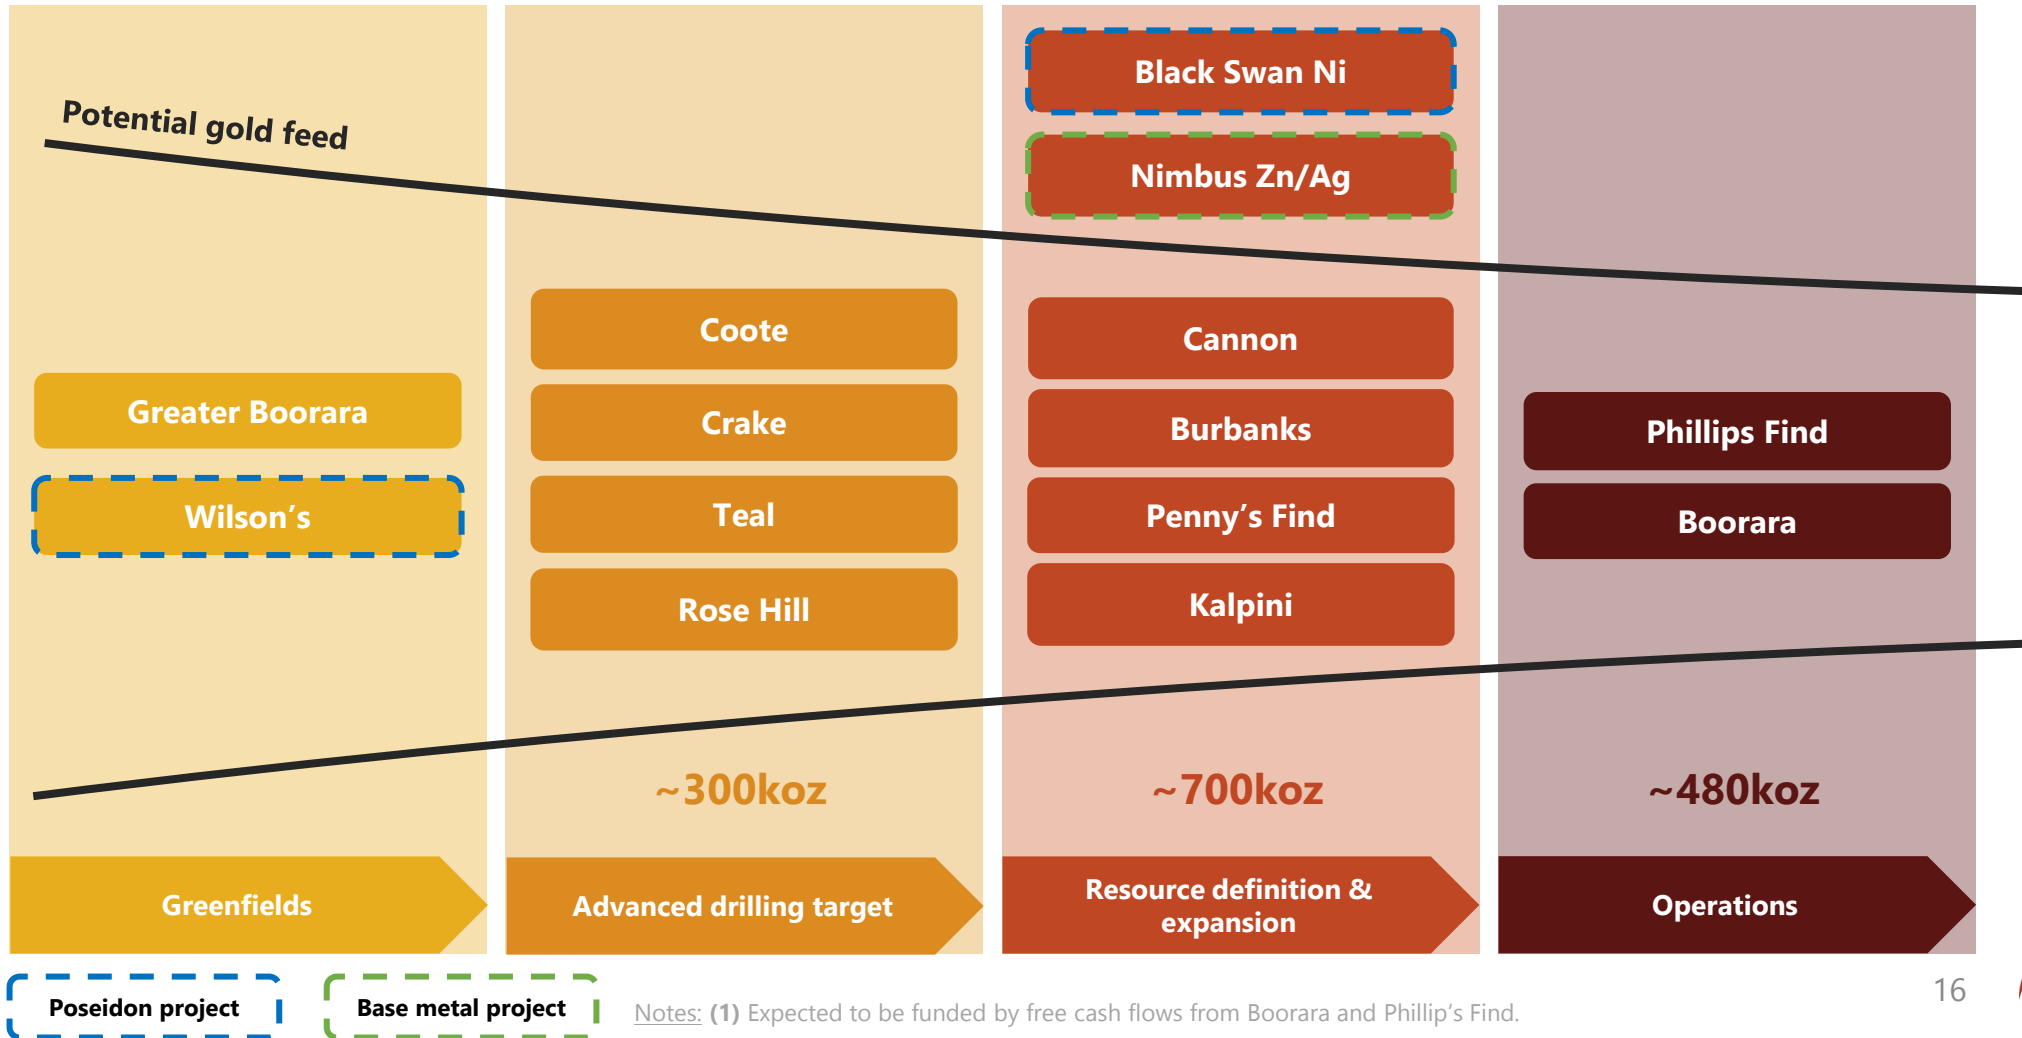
Potential gold feed

Black Swan Ni

Nimbus Zn/Ag

Greater Boorara

Wilson's

Coote

Crake

Teal

Rose Hill

Cannon

Burbanks

Penny's Find

Kalpini

Phillips Find

Boorara

~300koz

~700koz

~480koz

Greenfields

Advanced drilling target

Resource definition & expansion

Operations

Poseidon project

Base metal project

Notes: (1) Expected to be funded by free cash flows from Boorara and Phillip's Find.

16